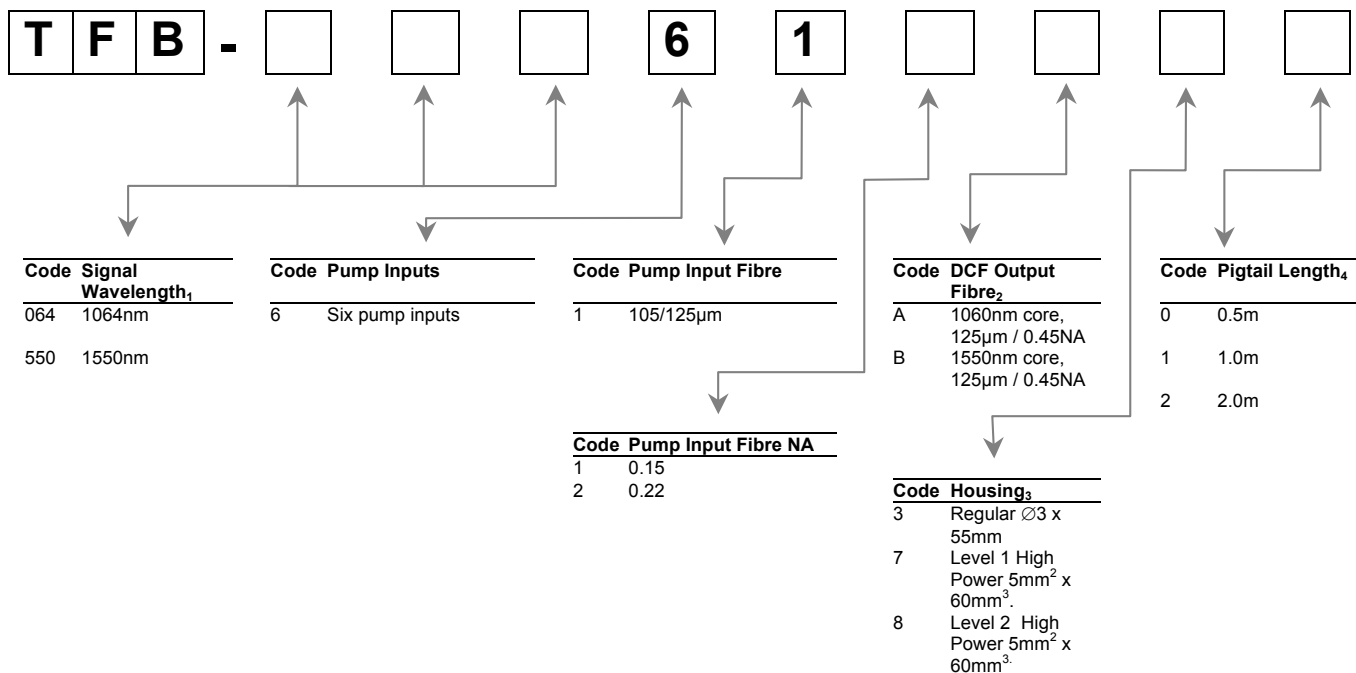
T F B - 6 1

| Code | Signal Wavelength$_1$ |
|---|---|
| 064 | 1064nm |
| 550 | 1550nm |

| Code | Pump Inputs |
|---|---|
| 6 | Six pump inputs |

| Code | Pump Input Fibre |
|---|---|
| 1 | 105/125µm |

| Code | DCF Output Fibre$_2$ |
|---|---|
| A | 1060nm core, 125µm / 0.45NA |
| B | 1550nm core, 125µm / 0.45NA |

| Code | Pigtail Length$_4$ |
|---|---|
| 0 | 0.5m |
| 1 | 1.0m |
| 2 | 2.0m |

| Code | Pump Input Fibre NA |
|---|---|
| 1 | 0.15 |
| 2 | 0.22 |

| Code | Housing$_3$ |
|---|---|
| 3 | Regular ∅3 x 55mm |
| 7 | Level 1 High Power 5mm$^2$ x 60mm$^3$. |
| 8 | Level 2 High Power 5mm$^2$ x 60mm$^3$. |